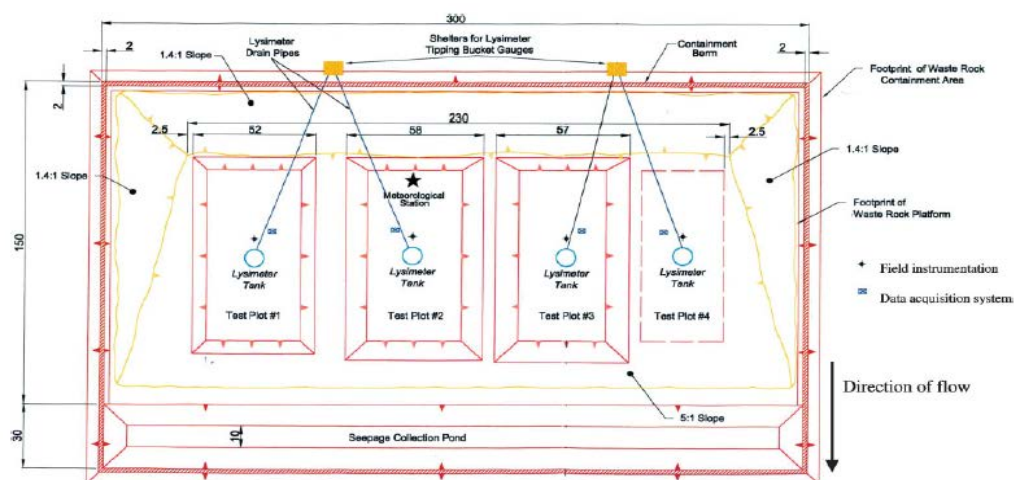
300

2

1.4:1 Slope

Lysimeter Drain Pipes

Shelters for Lysimeter Tipping Bucket Gauges

Containment Berm

2

Footprint of Waste Rock Containment Area

2

230

2.5

52

58

57

2.5

1.4:1 Slope

1.4:1 Slope

Meteorological Station

Footprint of Waste Rock Platform

150

Lysimeter Tank

Lysimeter Tank

Lysimeter Tank

Lysimeter Tank

Field instrumentation

Data acquisition system

Test Plot #1

Test Plot #2

Test Plot #3

Test Plot #4

Direction of flow

5:1 Slope

30

10

Seepage Collection Pond